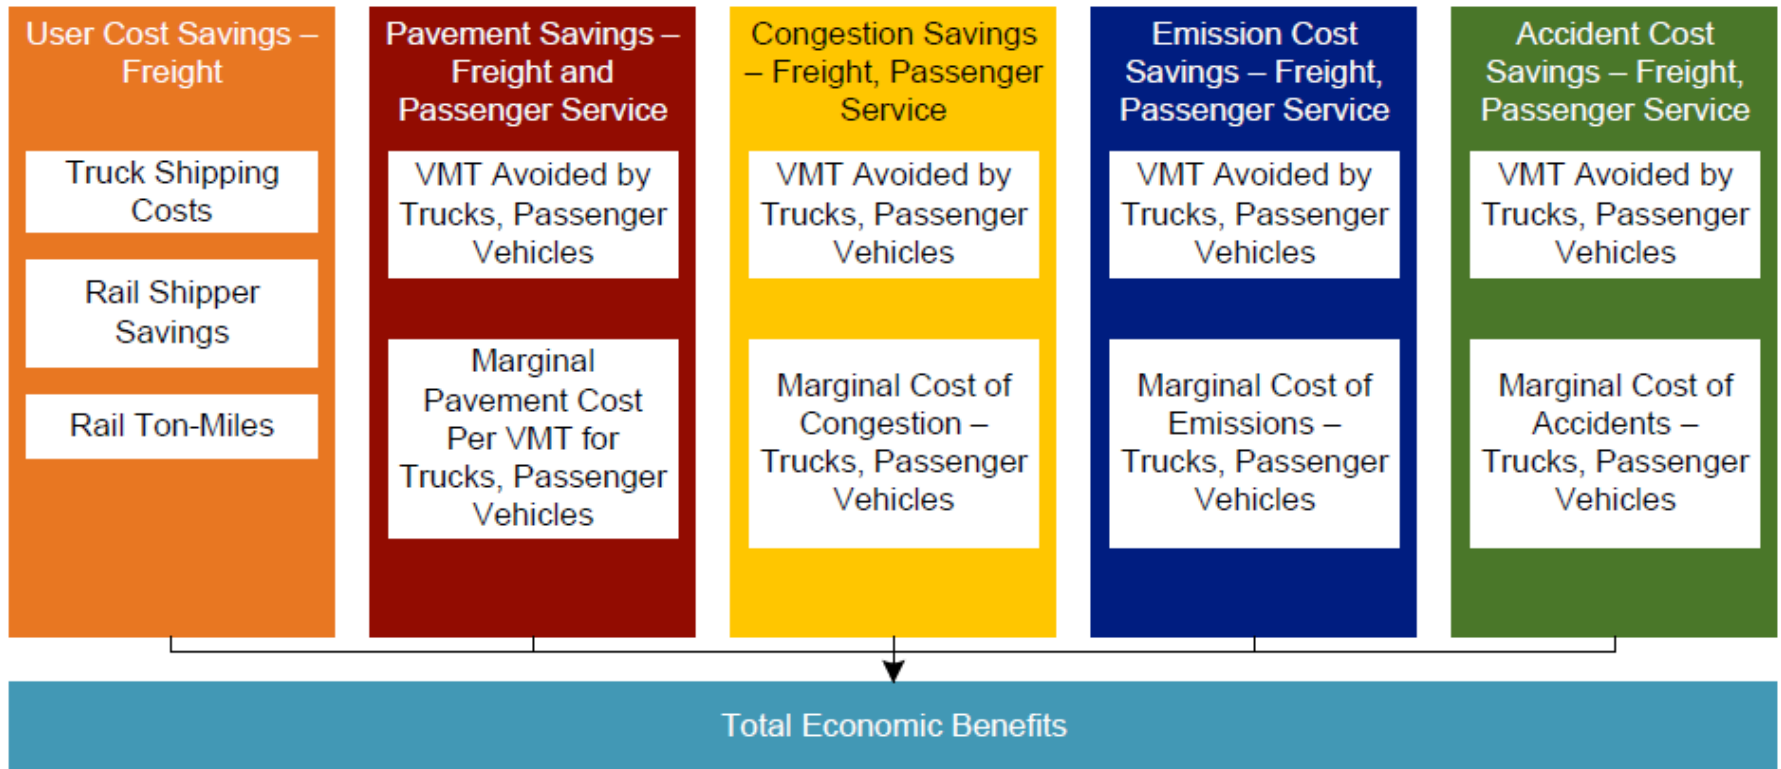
User Cost Savings – Freight

Truck Shipping Costs

Rail Shipper Savings

Rail Ton-Miles

Pavement Savings – Freight and Passenger Service

VMT Avoided by Trucks, Passenger Vehicles

Marginal Pavement Cost Per VMT for Trucks, Passenger Vehicles

Congestion Savings – Freight, Passenger Service

VMT Avoided by Trucks, Passenger Vehicles

Marginal Cost of Congestion – Trucks, Passenger Vehicles

Emission Cost Savings – Freight, Passenger Service

VMT Avoided by Trucks, Passenger Vehicles

Marginal Cost of Emissions – Trucks, Passenger Vehicles

Accident Cost Savings – Freight, Passenger Service

VMT Avoided by Trucks, Passenger Vehicles

Marginal Cost of Accidents – Trucks, Passenger Vehicles

Total Economic Benefits